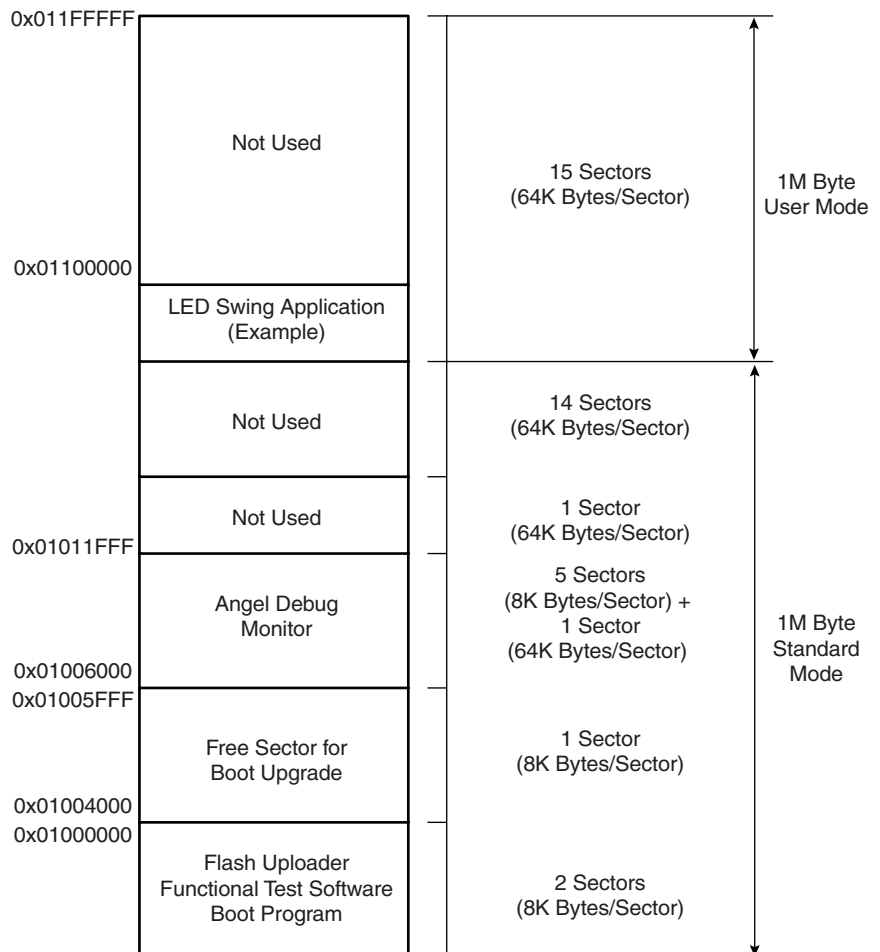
0x011FFFFF

Not Used

15 Sectors
(64K Bytes/Sector)

1M Byte
User Mode

0x01100000

LED Swing Application
(Example)

Not Used

14 Sectors
(64K Bytes/Sector)

Not Used

1 Sector
(64K Bytes/Sector)

0x01011FFF

Angel Debug
Monitor

5 Sectors
(8K Bytes/Sector) +
1 Sector
(64K Bytes/Sector)

1M Byte
Standard
Mode

0x01006000
0x01005FFF

Free Sector for
Boot Upgrade

1 Sector
(8K Bytes/Sector)

0x01004000
0x01000000

Flash Uploader
Functional Test Software
Boot Program

2 Sectors
(8K Bytes/Sector)